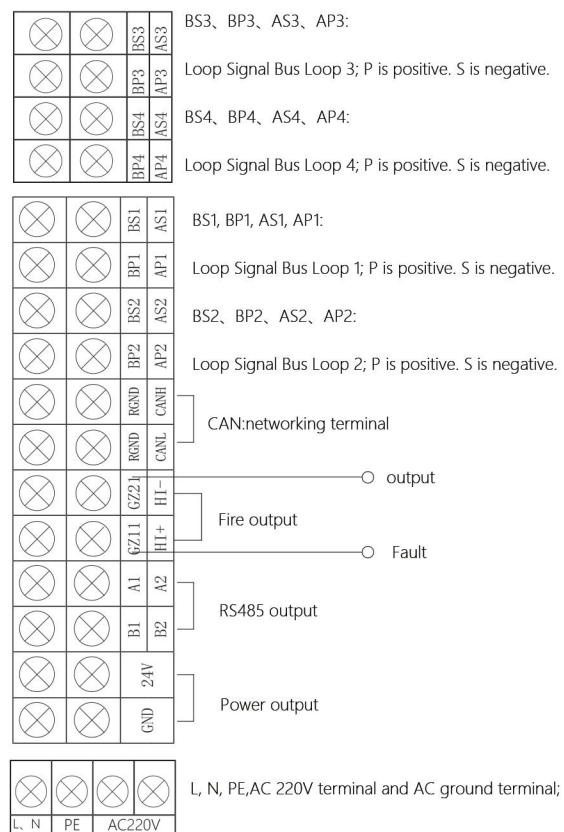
| BS3 | AS3 |
| BP3 | AP3 |
| BS4 | AS4 |
| BP4 | AP4 |

BS3、BP3、AS3、AP3:

Loop Signal Bus Loop 3; P is positive. S is negative.

BS4、BP4、AS4、AP4:

Loop Signal Bus Loop 4; P is positive. S is negative.

| BS1 | AS1 |
| BP1 | AP1 |
| BS2 | AS2 |
| BP2 | AP2 |
| RGND | CANH |
| RGND | CANL |
| GZ21 | HI− |
| GZ11 | HI+ |
| A1 | A2 |
| B1 | B2 |
| 24V |
| GND |

BS1, BP1, AS1, AP1:

Loop Signal Bus Loop 1; P is positive. S is negative.

BS2、BP2、AS2、AP2:

Loop Signal Bus Loop 2; P is positive. S is negative.

CAN:networking terminal

output

Fire output

Fault

RS485 output

Power output

| L、N | PE | AC220V |

L, N, PE,AC 220V terminal and AC ground terminal;